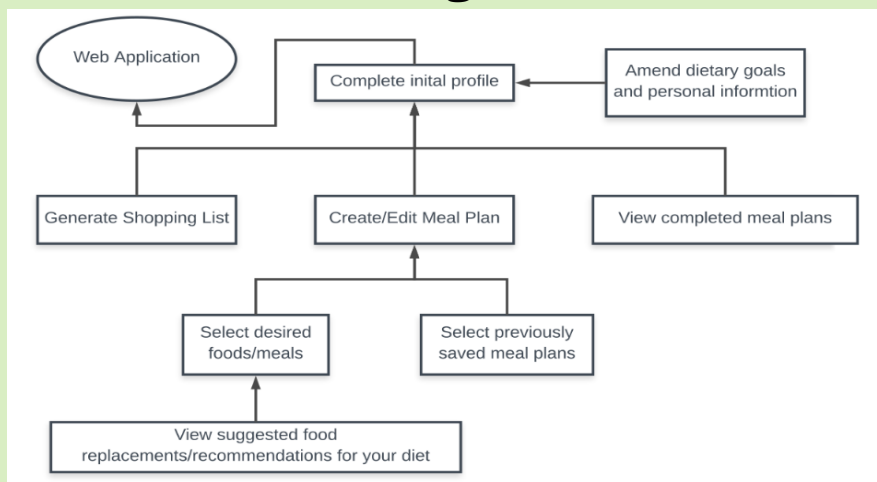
Web Application

Complete inital profile

Amend dietary goals and personal informtion

Generate Shopping List

Create/Edit Meal Plan

View completed meal plans

Select desired foods/meals

Select previously saved meal plans

View suggested food replacements/recommendations for your diet